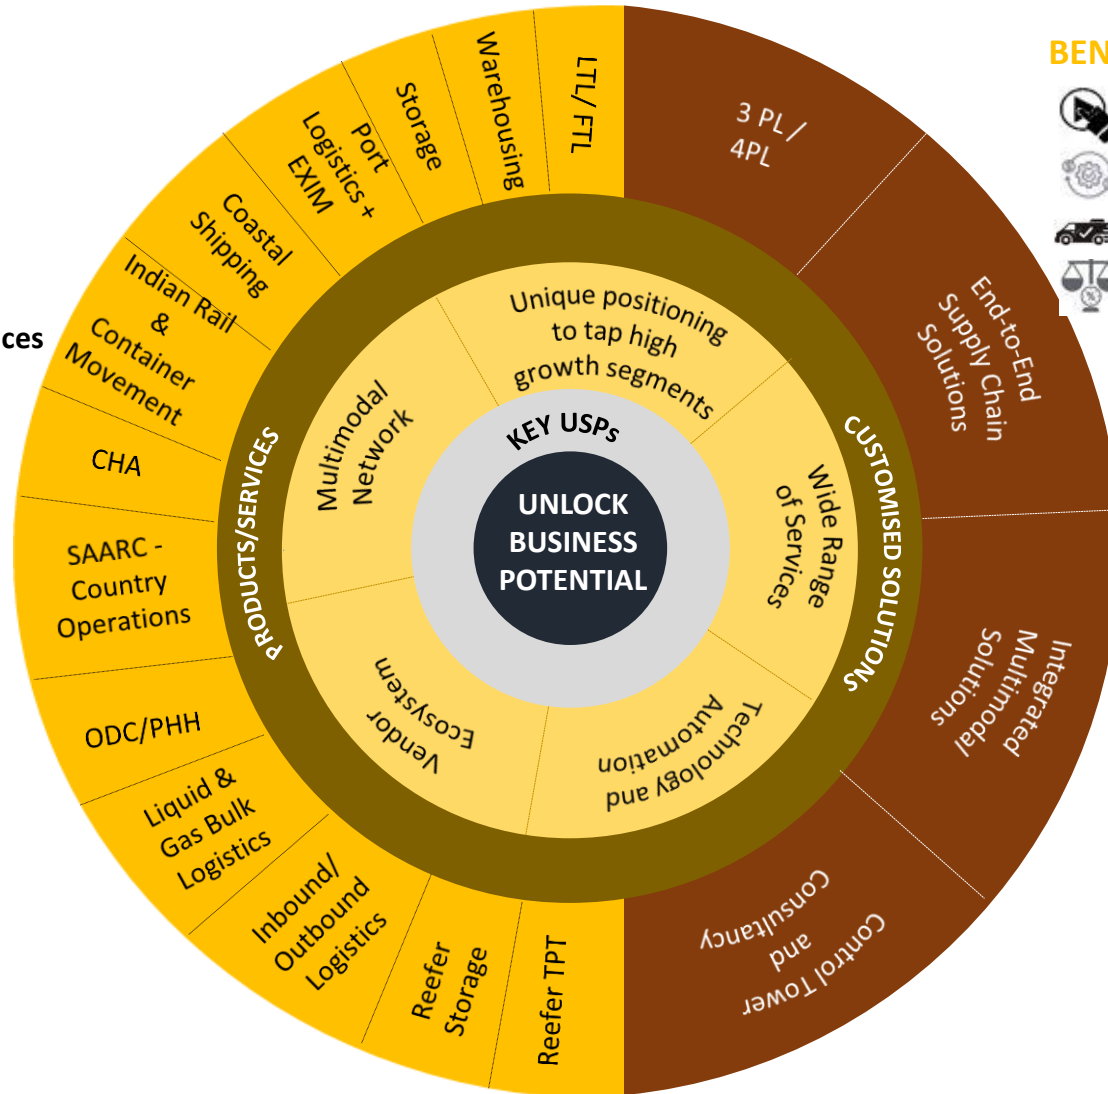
ces

BEN

UNLOCK BUSINESS POTENTIAL

KEY USPs

Unique positioning to tap high growth segments

Wide Range of Services

Technology and Automation

Vendor Ecosystem

Multimodal Network

PRODUCTS/SERVICES

CUSTOMISED SOLUTIONS

LTL/FTL

Warehousing

Storage

Port Logistics + EXIM

Coastal Shipping

Indian Rail & Container Movement

CHA

SAARC - Country Operations

ODC/PHH

Liquid & Gas Bulk Logistics

Inbound/ Outbound Logistics

Reefer Storage

Reefer TPT

3 PL / 4PL

End-to-End Supply Chain Solutions

Integrated Multimodal Solutions

Control Tower and Consultancy